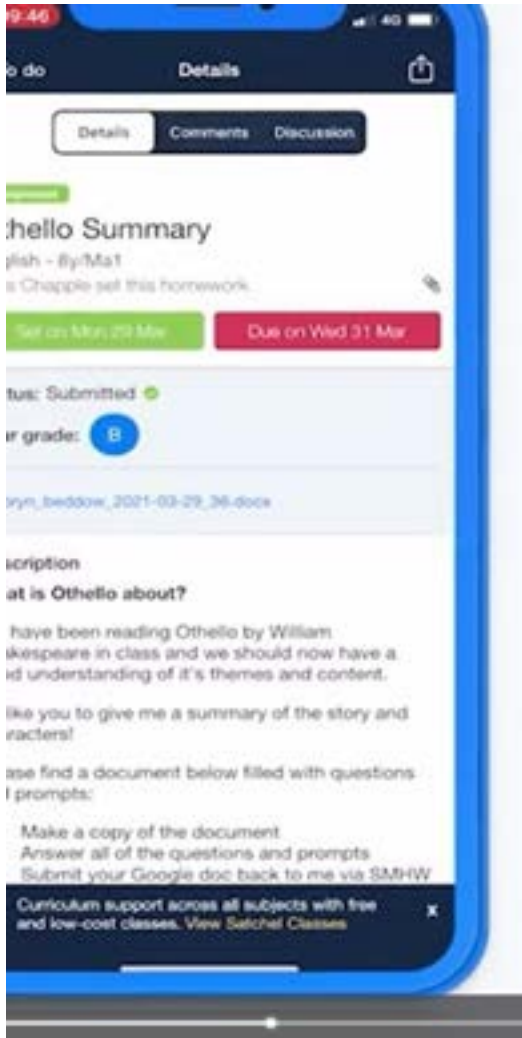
9:46
4G

o do
Details

Details
Comments
Discussion

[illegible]

thello Summary

glish - 8y/Ma1

s Chapple set this homework

Set on Mon 29 Mar
Due on Wed 31 Mar

tus: Submitted

r grade: B

ryn_beddow_2021-03-29_36.docx

scription

at is Othello about?

have been reading Othello by William akespeare in class and we should now have a d understanding of it's themes and content.

like you to give me a summary of the story and racters!

ase find a document below filled with questions l prompts:

Make a copy of the document
Answer all of the questions and prompts
Submit your Google doc back to me via SMHW

Curriculum support across all subjects with free and low-cost classes. View Satchel Classes
x